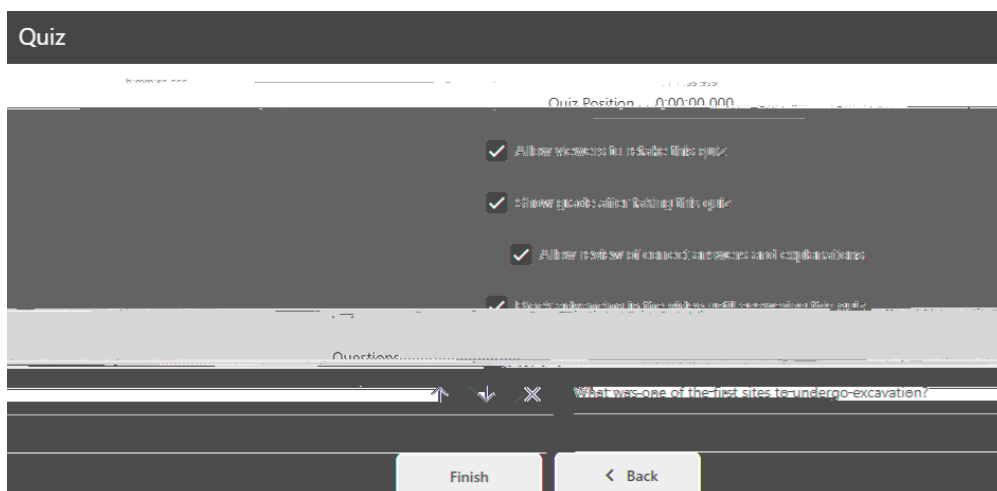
Quiz

h:mm:ss.sss

Quiz Position 0:00:00.000

Allow viewers to retake this quiz

Show grade after taking this quiz

Allow review of correct answers and explanations

Block advancing in the video until passing this quiz

Questions

What was one of the first sites to undergo excavation?

Finish

Back